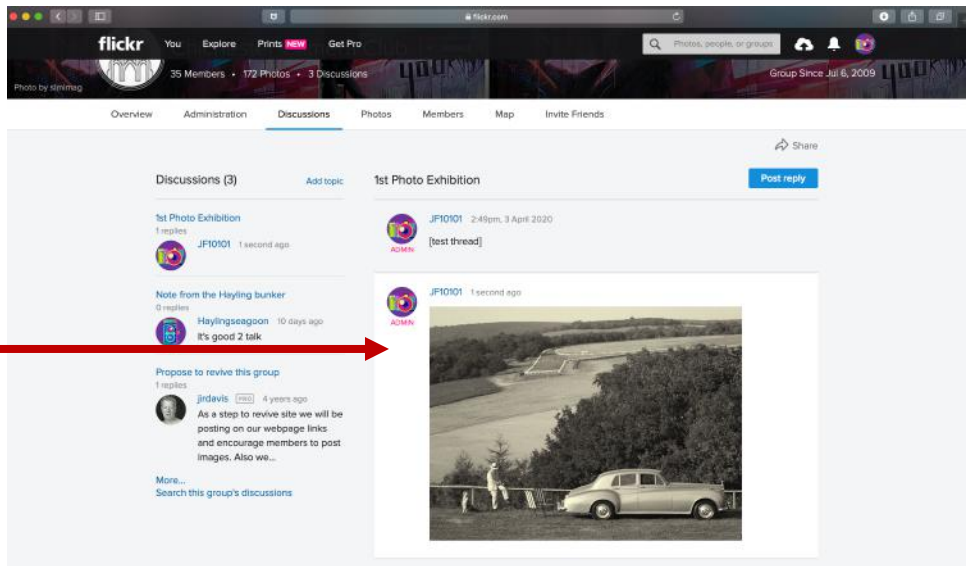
flickr.com

flickr You Explore Prints NEW Get Pro

Photos, people, or groups

Photo by simimag

35 Members • 172 Photos • 3 Discussions

Group Since Jul 6, 2009

Overview Administration Discussions Photos Members Map Invite Friends

Share

Discussions (3)

Add topic

1st Photo Exhibition
1 replies

JF10101 1 second ago

Note from the Hayling bunker
0 replies

Haylingseagoon 10 days ago
It's good 2 talk

Propose to revive this group
1 replies

jlrdavis PRO 4 years ago
As a step to revive site we will be posting on our webpage links and encourage members to post images. Also we...

More...
Search this group's discussions

1st Photo Exhibition

Post reply

JF10101 2:49pm, 3 April 2020
ADMIN
[test thread]

JF10101 1 second ago
ADMIN